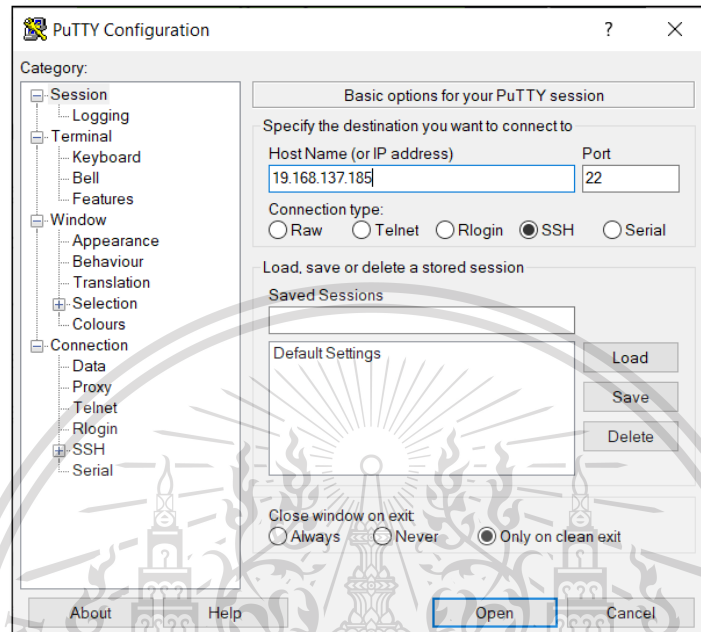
PuTTY Configuration ? ×

Category:

Session
Logging
Terminal
Keyboard
Bell
Features
Window
Appearance
Behaviour
Translation
Selection
Colours
Connection
Data
Proxy
Telnet
Rlogin
SSH
Serial

Basic options for your PuTTY session

Specify the destination you want to connect to

Host Name (or IP address)
19.168.137.185

Port
22

Connection type:
Raw Telnet Rlogin SSH Serial

Load, save or delete a stored session

Saved Sessions

Default Settings

Load
Save
Delete

Close window on exit:
Always Never Only on clean exit

About Help Open Cancel